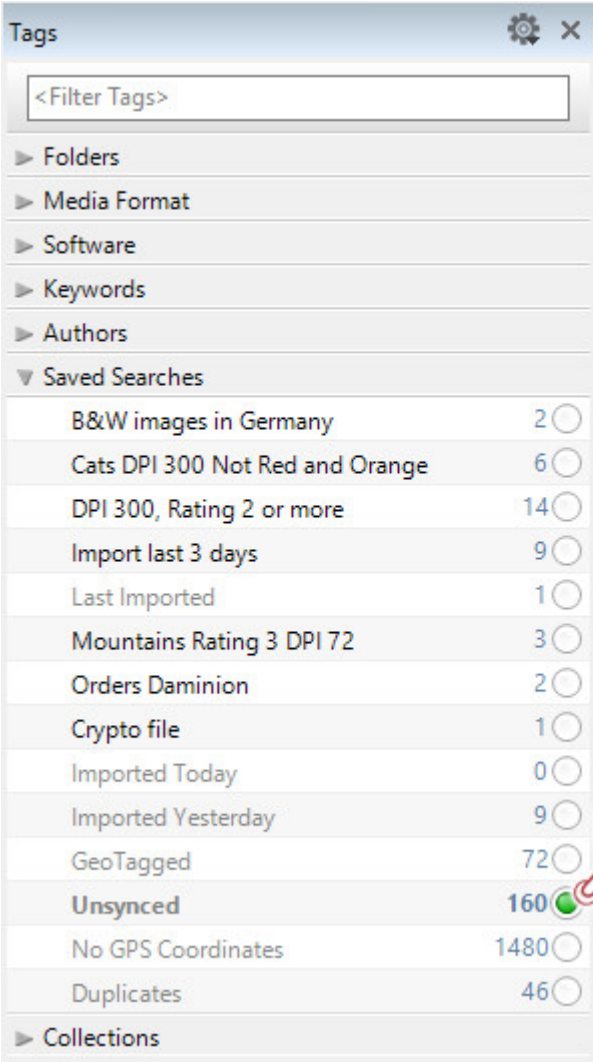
Tags

<Filter Tags>

Folders
Media Format
Software
Keywords
Authors
Saved Searches

| | |
|---|---|
| B&W images in Germany | 2 |
| Cats DPI 300 Not Red and Orange | 6 |
| DPI 300, Rating 2 or more | 14 |
| Import last 3 days | 9 |
| Last Imported | 1 |
| Mountains Rating 3 DPI 72 | 3 |
| Orders Daminion | 2 |
| Crypto file | 1 |
| Imported Today | 0 |
| Imported Yesterday | 9 |
| GeoTagged | 72 |
| Unsynced | 160 |
| No GPS Coordinates | 1480 |
| Duplicates | 46 |

Collections